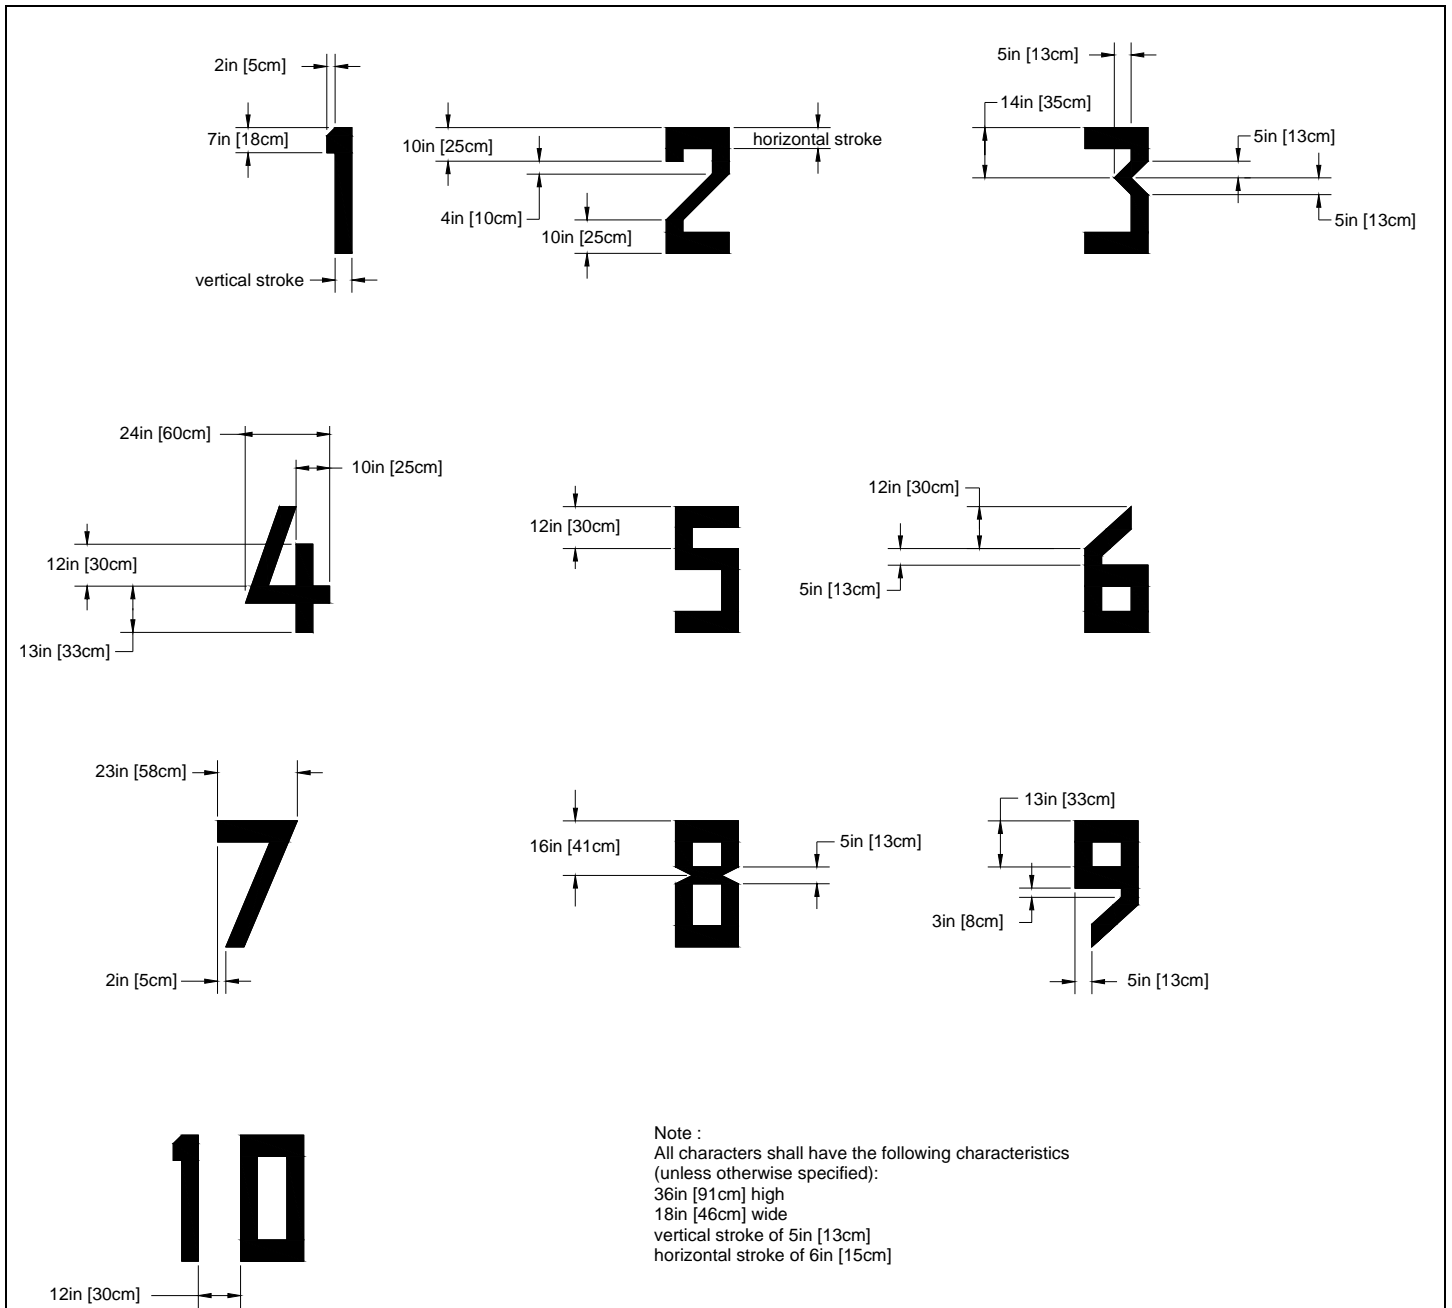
2in [5cm]
7in [18cm]
1
vertical stroke
10in [25cm]
2
horizontal stroke
4in [10cm]
10in [25cm]
5in [13cm]
14in [35cm]
3
5in [13cm]
5in [13cm]

24in [60cm]
10in [25cm]
4
12in [30cm]
13in [33cm]
12in [30cm]
5
12in [30cm]
5in [13cm]
6

23in [58cm]
7
2in [5cm]
16in [41cm]
8
5in [13cm]
13in [33cm]
9
3in [8cm]
5in [13cm]

10
12in [30cm]

Note :
All characters shall have the following characteristics (unless otherwise specified):
36in [91cm] high
18in [46cm] wide
vertical stroke of 5in [13cm]
horizontal stroke of 6in [15cm]